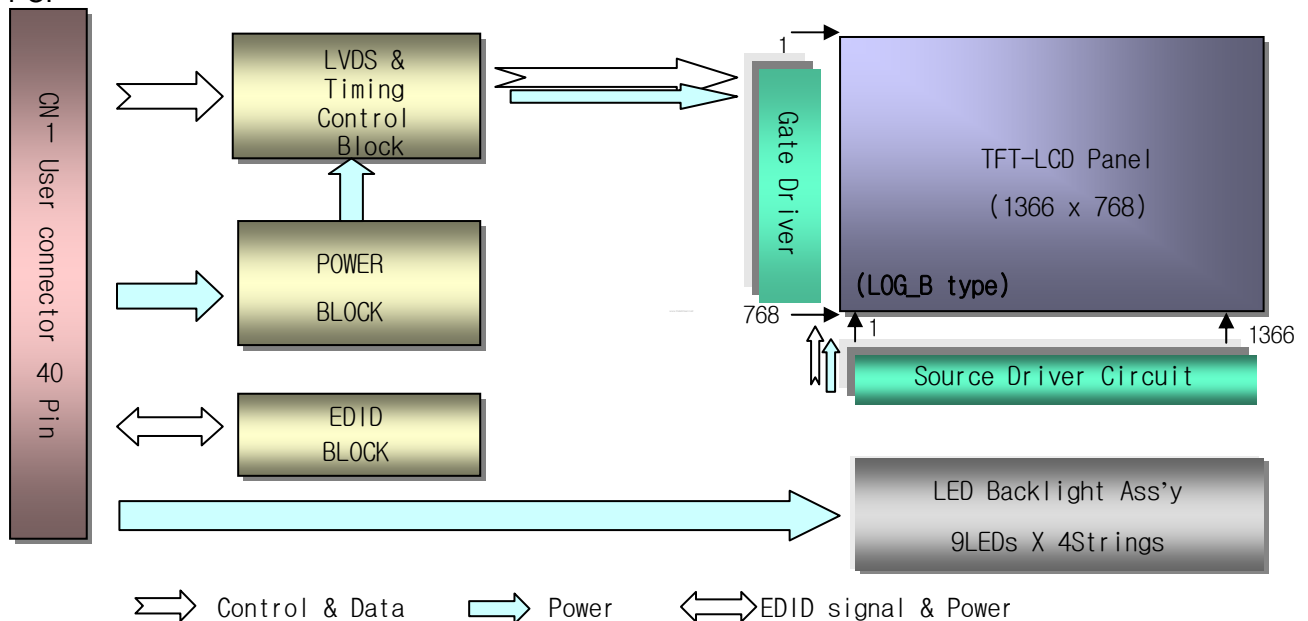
CN1 User connector 40 Pin

LVDS & Timing Control Block

POWER BLOCK

EDID BLOCK

1

Gate Driver

768

TFT-LCD Panel

(1366 x 768)

(LOG_B type)

1

1366

Source Driver Circuit

LED Backlight Ass'y

9LEDs X 4Strings

Control & Data

Power

EDID signal & Power